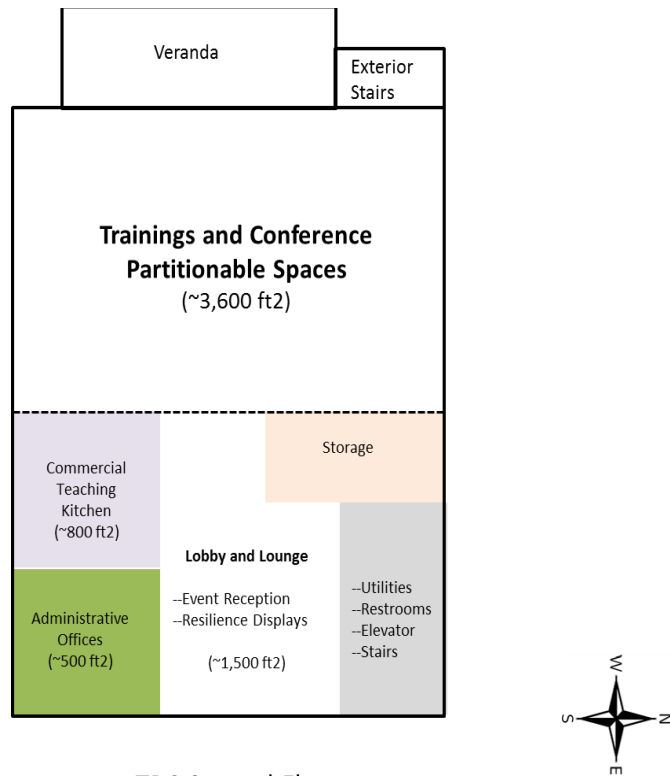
Veranda

Exterior Stairs

Trainings and Conference Partitionable Spaces
(~3,600 ft2)

Storage

Commercial Teaching Kitchen
(~800 ft2)

Lobby and Lounge

--Event Reception
--Resilience Displays

(~1,500 ft2)

--Utilities
--Restrooms
--Elevator
--Stairs

Administrative Offices
(~500 ft2)

W
S
N
E

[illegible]